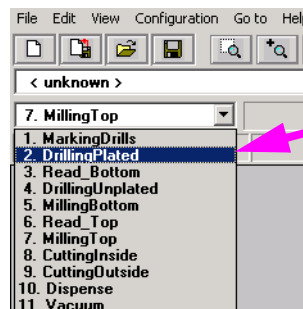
File Edit View Configuration Go to Hel

< unknown >

7. MillingTop

1. MarkingDrills
2. DrillingPlated
3. Read_Bottom
4. DrillingUnplated
5. MillingBottom
6. Read_Top
7. MillingTop
8. CuttingInside
9. CuttingOutside
10. Dispense
11. Vacuum